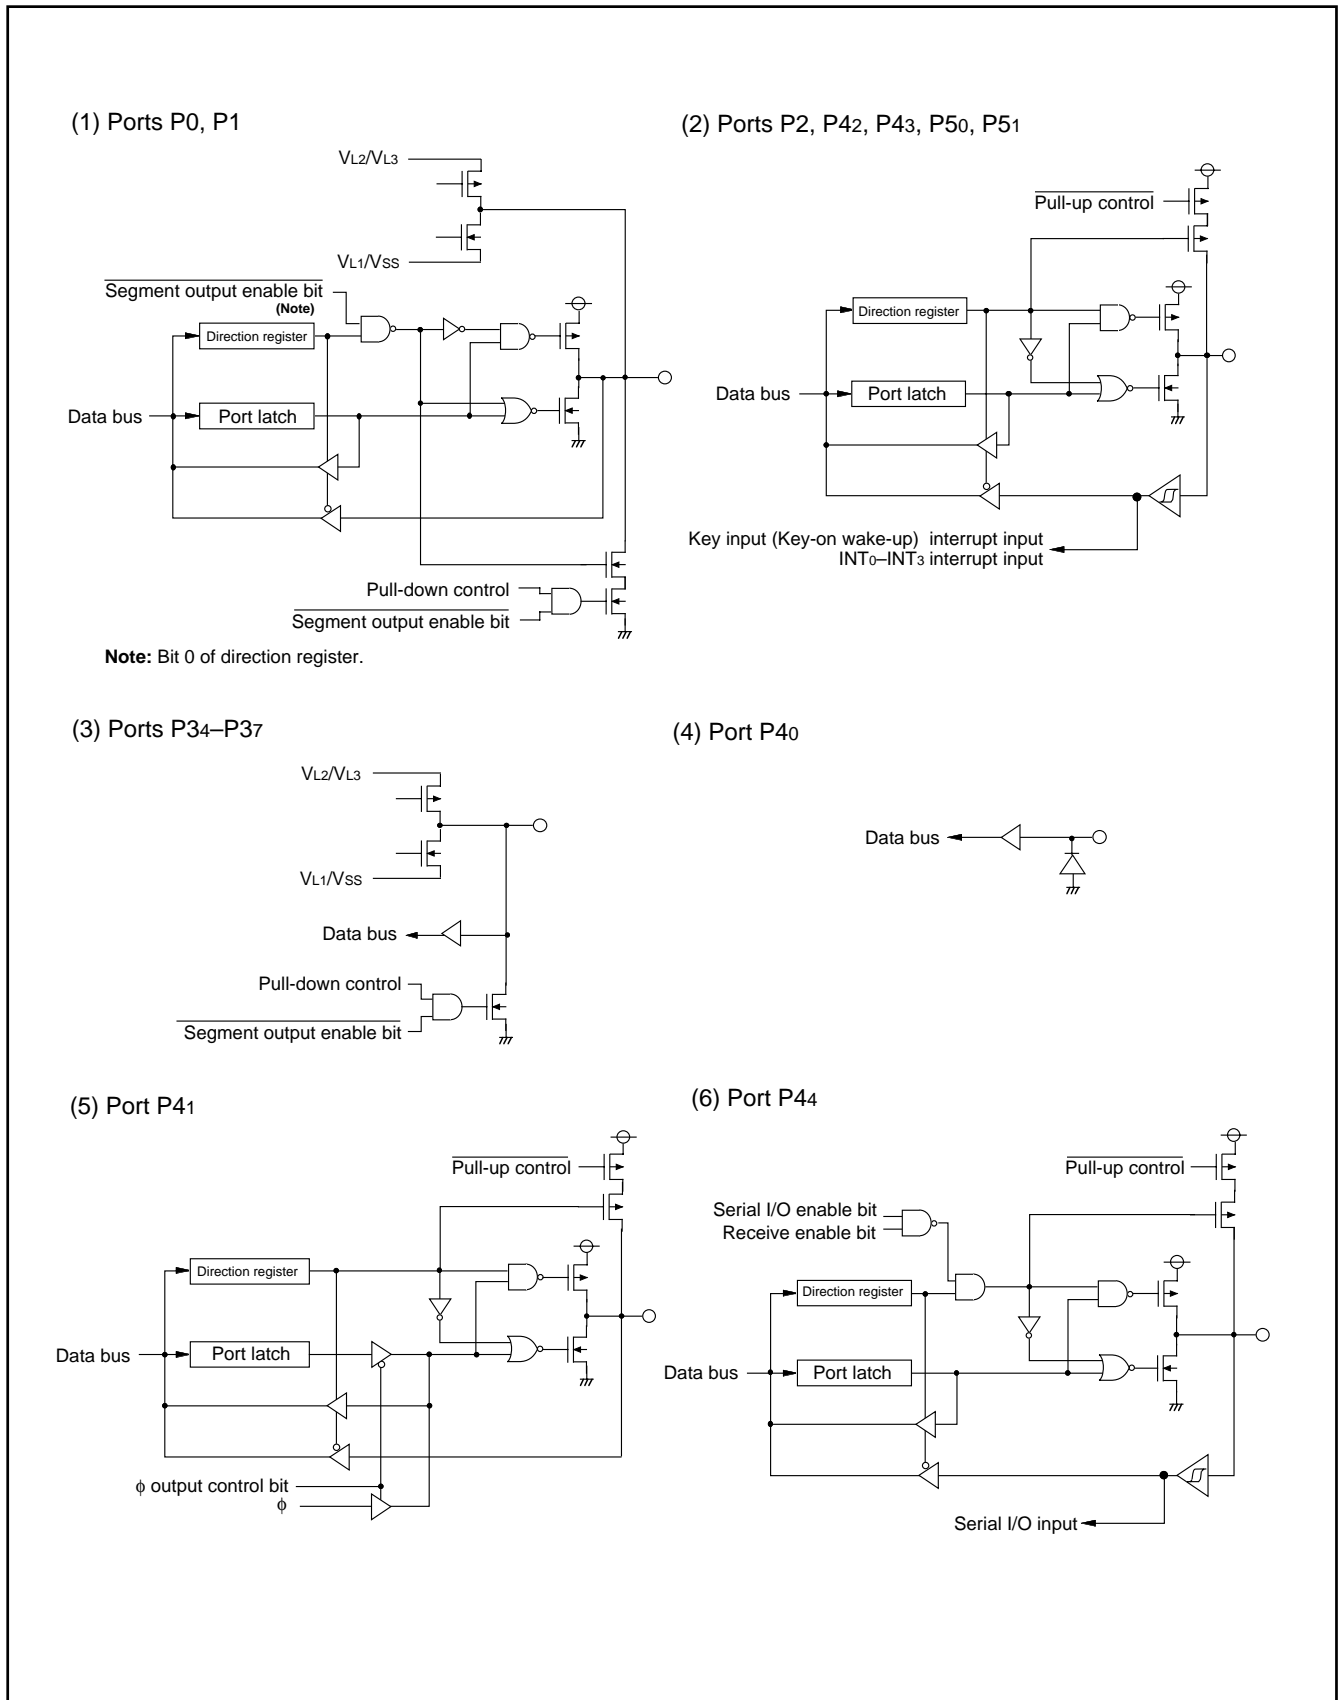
(1) Ports P0, P1

$V_{L2}/V_{L3}$

$V_{L1}/V_{SS}$

$\overline{\text{Segment output enable bit}}$
(Note)

Direction register

Data bus

Port latch

Pull-down control

$\overline{\text{Segment output enable bit}}$

**Note:** Bit 0 of direction register.

(2) Ports P2, P4$_2$, P4$_3$, P5$_0$, P5$_1$

$\overline{\text{Pull-up control}}$

Direction register

Data bus

Port latch

Key input (Key-on wake-up) interrupt input
INT$_0$–INT$_3$ interrupt input

(3) Ports P3$_4$–P3$_7$

$V_{L2}/V_{L3}$

$V_{L1}/V_{SS}$

Data bus

Pull-down control

$\overline{\text{Segment output enable bit}}$

(4) Port P4$_0$

Data bus

(5) Port P4$_1$

$\overline{\text{Pull-up control}}$

Direction register

Data bus

Port latch

$\phi$ output control bit

$\phi$

(6) Port P4$_4$

$\overline{\text{Pull-up control}}$

Serial I/O enable bit

Receive enable bit

Direction register

Data bus

Port latch

Serial I/O input